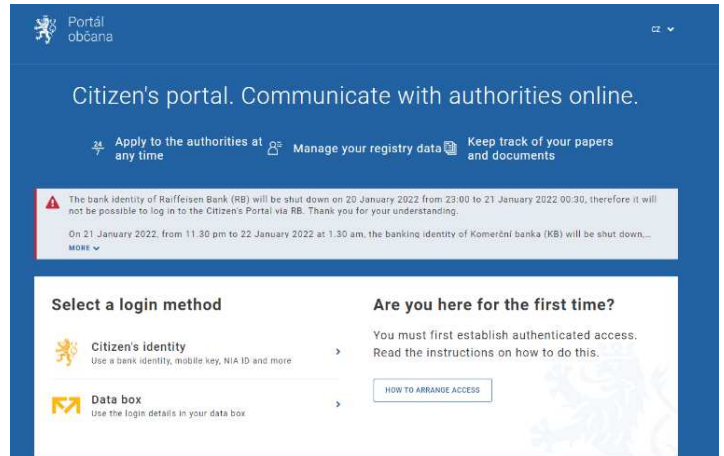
Portál občana

CZ

Citizen's portal. Communicate with authorities online.

24/7 Apply to the authorities at any time

Manage your registry data

Keep track of your papers and documents

The bank identity of Raiffeisen Bank (RB) will be shut down on 20 January 2022 from 23:00 to 21 January 2022 00:30, therefore it will not be possible to log in to the Citizen's Portal via RB. Thank you for your understanding.

On 21 January 2022, from 11.30 pm to 22 January 2022 at 1.30 am, the banking identity of Komerční banka (KB) will be shut down,...

MORE

Select a login method

Citizen's identity
Use a bank identity, mobile key, NIA ID and more

Data box
Use the login details in your data box

Are you here for the first time?

You must first establish authenticated access. Read the instructions on how to do this.

HOW TO ARRANGE ACCESS